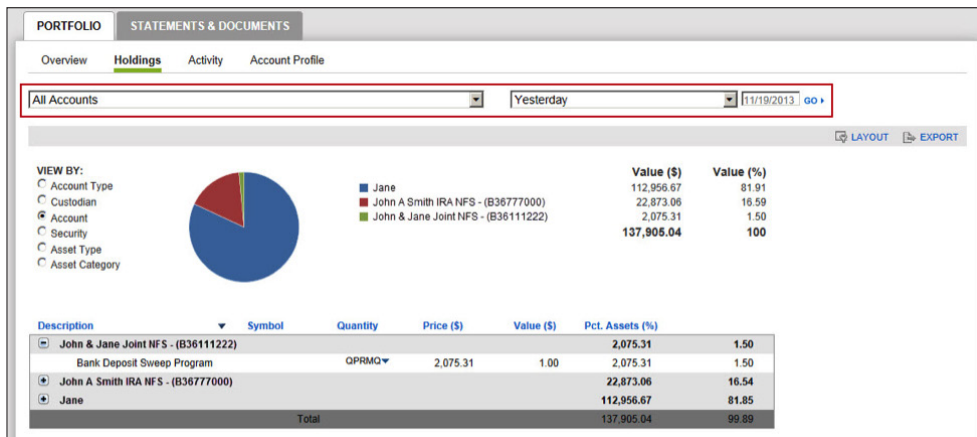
PORTFOLIO STATEMENTS & DOCUMENTS

Overview Holdings Activity Account Profile

All Accounts

Yesterday 11/19/2013 GO

LAYOUT EXPORT

VIEW BY:
Account Type
Custodian
Account
Security
Asset Type
Asset Category

| | Value ($) | Value (%) |
|---|---|---|
| Jane | 112,956.67 | 81.91 |
| John A Smith IRA NFS - (B36777000) | 22,873.06 | 16.59 |
| John & Jane Joint NFS - (B36111222) | 2,075.31 | 1.50 |
| | 137,905.04 | 100 |

| Description | Symbol | Quantity | Price ($) | Value ($) | Pct. Assets (%) |
|---|---|---|---|---|---|
| John & Jane Joint NFS - (B36111222) | | | | 2,075.31 | 1.50 |
| Bank Deposit Sweep Program | QPRMQ | 2,075.31 | 1.00 | 2,075.31 | 1.50 |
| John A Smith IRA NFS - (B36777000) | | | | 22,873.06 | 16.54 |
| Jane | | | | 112,956.67 | 81.85 |
| Total | | | | 137,905.04 | 99.89 |